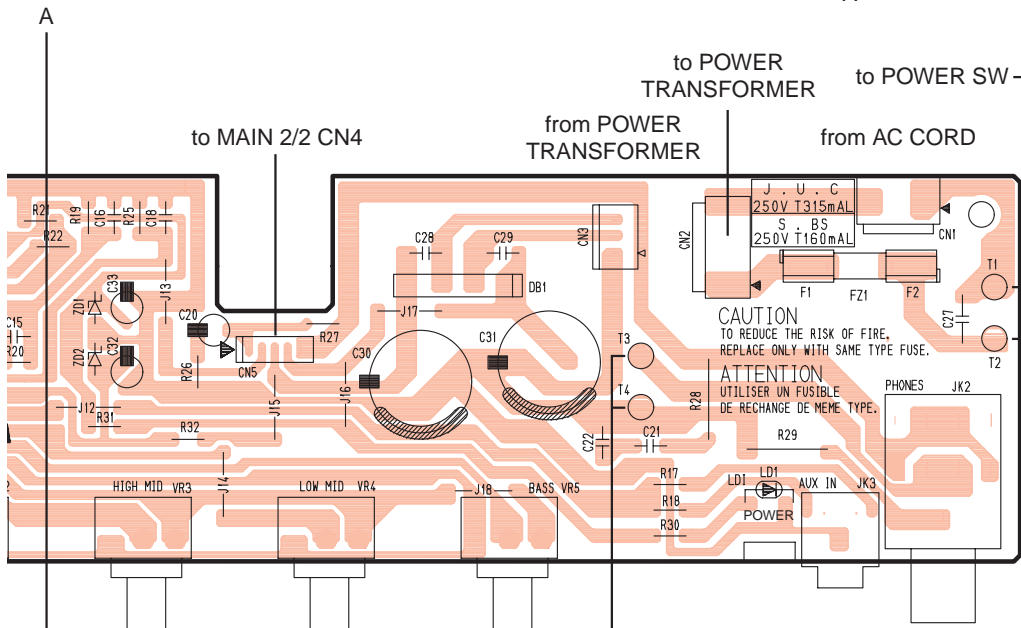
A

to POWER TRANSFORMER

to POWER SW

to MAIN 2/2 CN4

from POWER TRANSFORMER

from AC CORD

J . U . C
250V T315mAL
S . BS
250V T160mAL

CN1
CN2
CN3
R21
R19
C16
R25
C18
R22
C28
C29
DB1
F1
FZ1
F2
T1
C27
T2
C33
ZD1
J13
C20
R27
J17
C15
R20
ZD2
C32
CN5
C30
C31
T3
R26
J16
T4
R28
J12
J15
R31
R32
C22
C21
R29
J14
R17
R18
R30
LDI
LD1
AUX IN
JK3
POWER
HIGH MID VR3
LOW MID VR4
J18
BASS VR5
PHONES
JK2

CAUTION
TO REDUCE THE RISK OF FIRE.
REPLACE ONLY WITH SAME TYPE FUSE.

ATTENTION
UTILISER UN FUSIBLE
DE RECHANGE DE MEME TYPE.